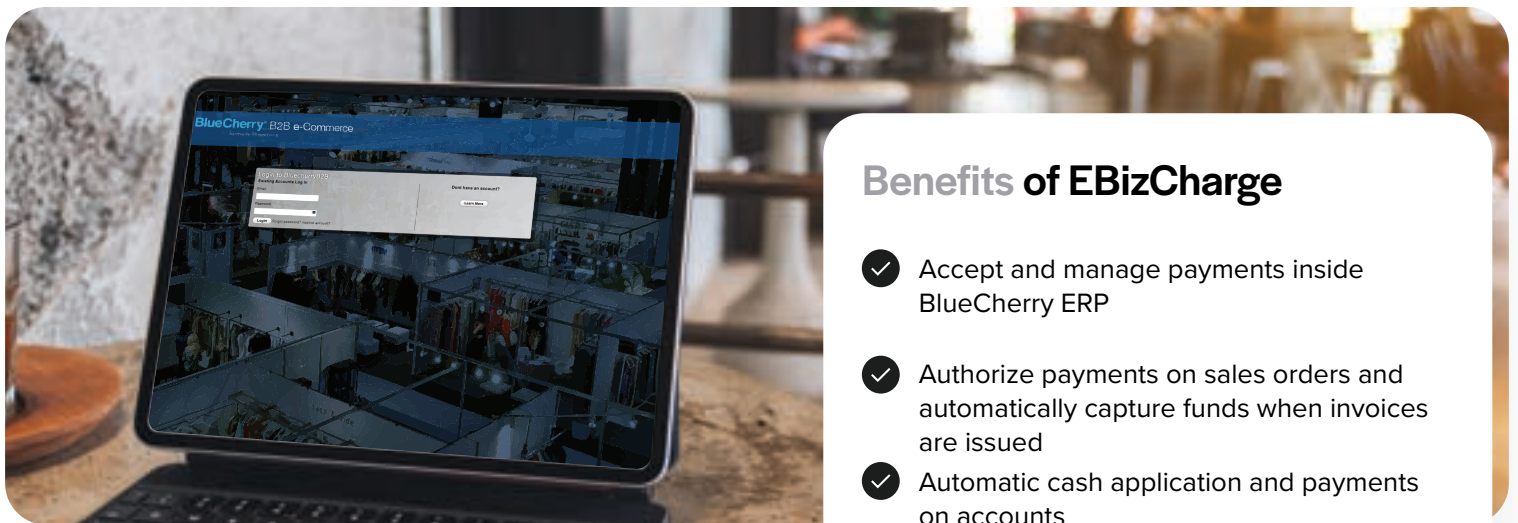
BlueCherry B2B e-Commerce

Login to BlueCherry B2B
Existing Accounts Log In
Email
Password
Login

Dont have an account?
Learn More

Benefits of EBizCharge

Accept and manage payments inside BlueCherry ERP

Authorize payments on sales orders and automatically capture funds when invoices are issued

Automatic cash application and payments on accounts